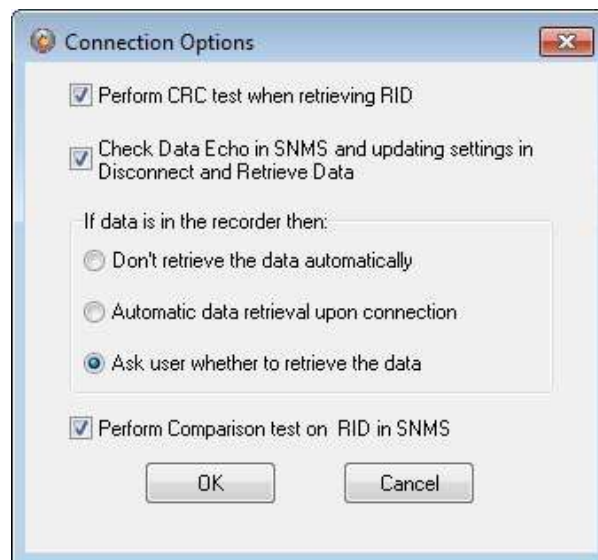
Connection Options

Perform CRC test when retrieving RID

Check Data Echo in SNMS and updating settings in Disconnect and Retrieve Data

If data is in the recorder then:

Don't retrieve the data automatically

Automatic data retrieval upon connection

Ask user whether to retrieve the data

Perform Comparison test on RID in SNMS

OK

Cancel